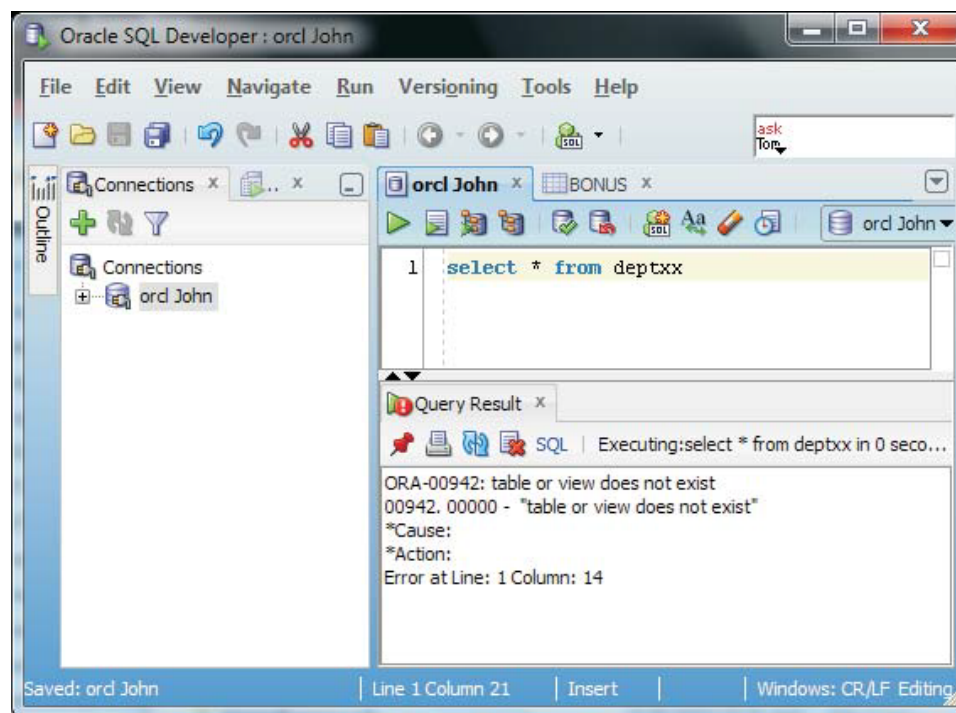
Oracle SQL Developer : orcl John

File Edit View Navigate Run Versioning Tools Help

ask
Tom

Connections x .. x

Outline

Connections
orcl John

orcl John x BONUS x

orcl John

1 select * from deptxx

Query Result x

SQL | Executing:select * from deptxx in 0 seco...

ORA-00942: table or view does not exist
00942. 00000 - "table or view does not exist"
*Cause:
*Action:
Error at Line: 1 Column: 14

Saved: orcl John | Line 1 Column 21 | Insert | | Windows: CR/LF Editing